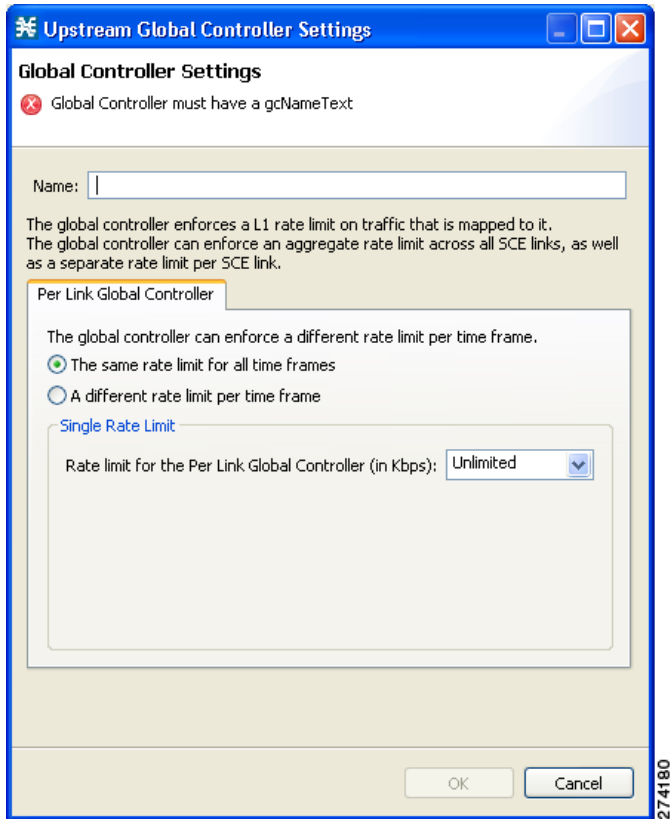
Upstream Global Controller Settings

Global Controller Settings

Global Controller must have a gcNameText

Name:

The global controller enforces a L1 rate limit on traffic that is mapped to it.
The global controller can enforce an aggregate rate limit across all SCE links, as well as a separate rate limit per SCE link.

Per Link Global Controller

The global controller can enforce a different rate limit per time frame.

The same rate limit for all time frames

A different rate limit per time frame

Single Rate Limit

Rate limit for the Per Link Global Controller (in Kbps): Unlimited

OK Cancel

274180